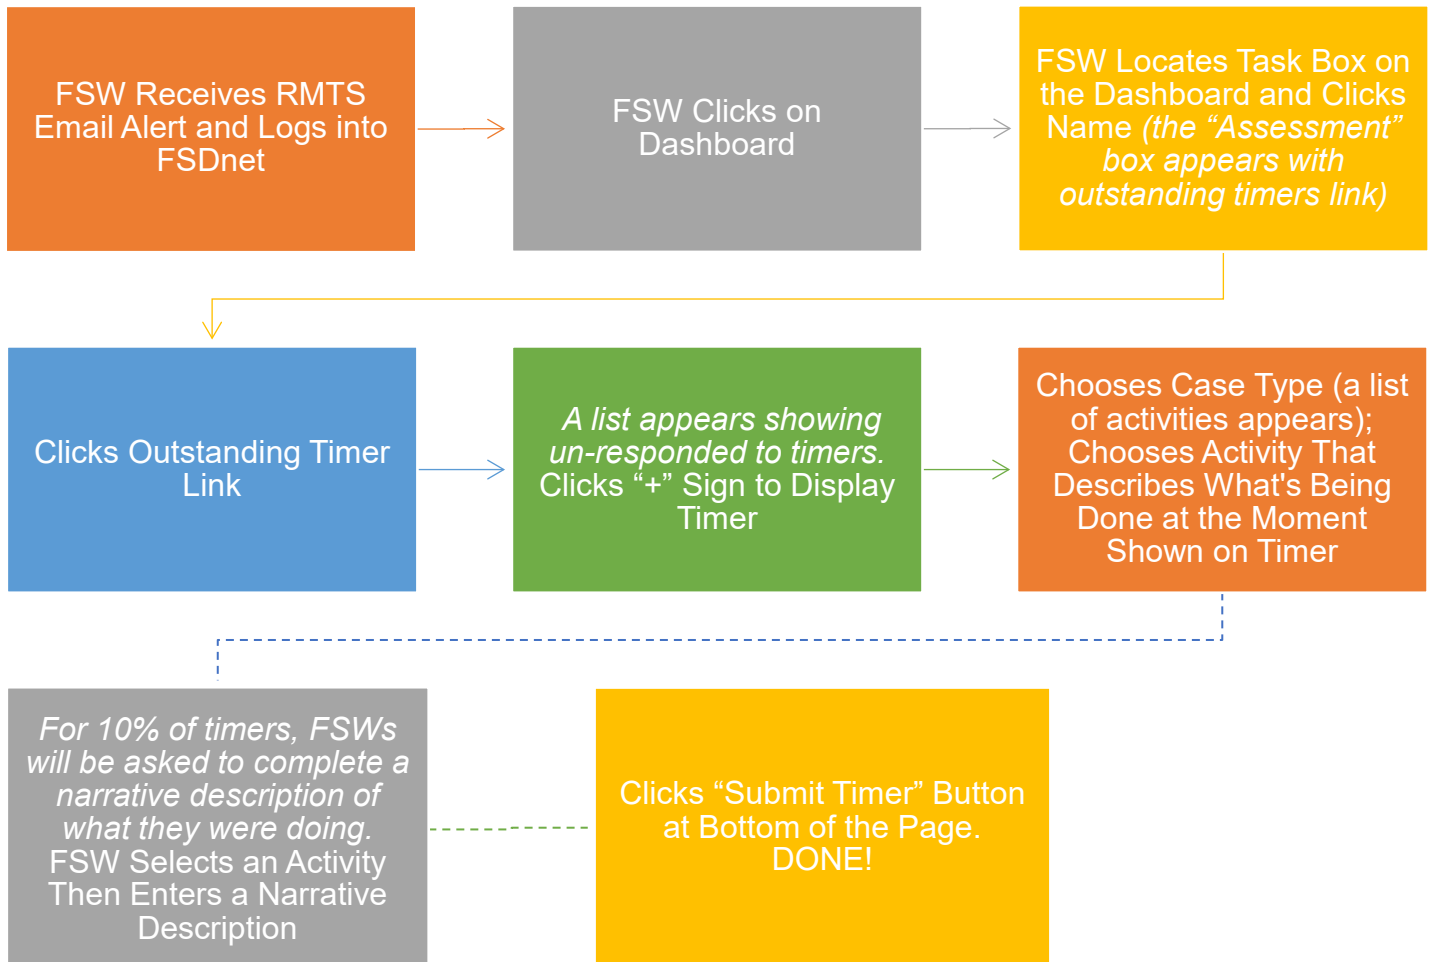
FSW Receives RMTS Email Alert and Logs into FSDnet

FSW Clicks on Dashboard

FSW Locates Task Box on the Dashboard and Clicks Name (the “Assessment” box appears with outstanding timers link)

Clicks Outstanding Timer Link

A list appears showing un-responded to timers. Clicks “+” Sign to Display Timer

Chooses Case Type (a list of activities appears); Chooses Activity That Describes What's Being Done at the Moment Shown on Timer

For 10% of timers, FSWs will be asked to complete a narrative description of what they were doing. FSW Selects an Activity Then Enters a Narrative Description

Clicks “Submit Timer” Button at Bottom of the Page. DONE!